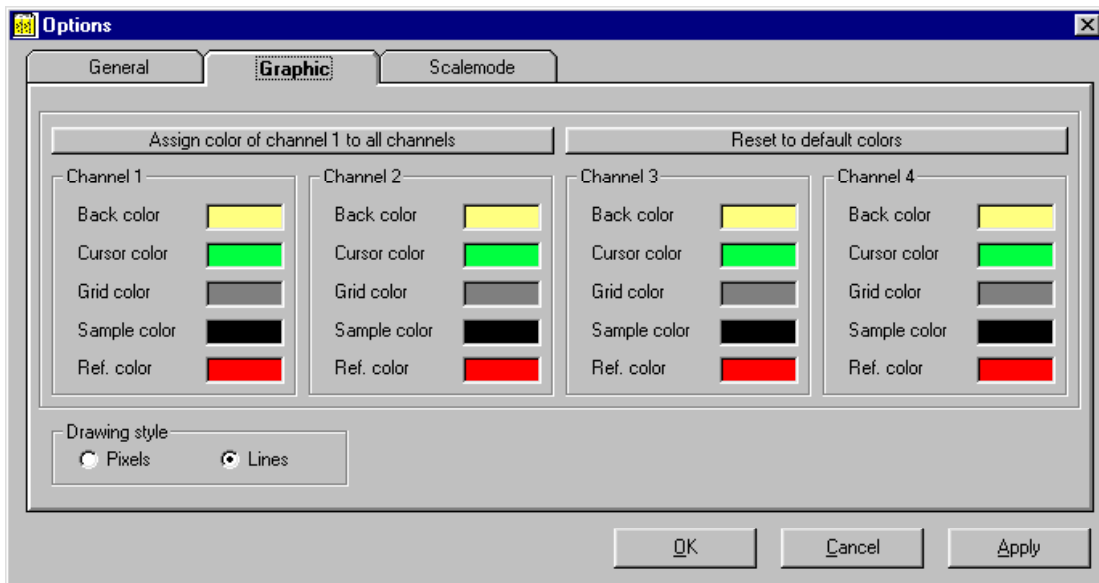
Options

General

Graphic

Scalemode

Assign color of channel 1 to all channels

Reset to default colors

Channel 1
Back color
Cursor color
Grid color
Sample color
Ref. color

Channel 2
Back color
Cursor color
Grid color
Sample color
Ref. color

Channel 3
Back color
Cursor color
Grid color
Sample color
Ref. color

Channel 4
Back color
Cursor color
Grid color
Sample color
Ref. color

Drawing style
Pixels
Lines

OK

Cancel

Apply